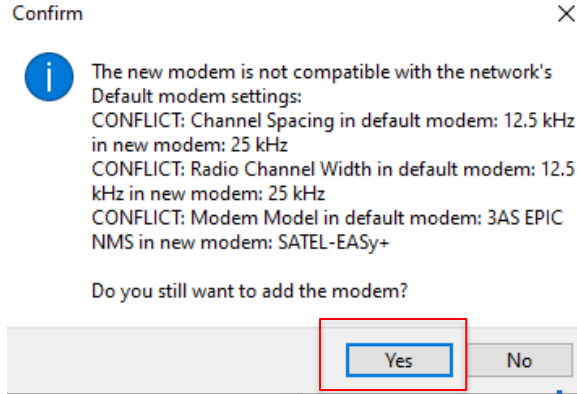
Confirm

×

The new modem is not compatible with the network's Default modem settings:
CONFLICT: Channel Spacing in default modem: 12.5 kHz in new modem: 25 kHz
CONFLICT: Radio Channel Width in default modem: 12.5 kHz in new modem: 25 kHz
CONFLICT: Modem Model in default modem: 3AS EPIC NMS in new modem: SATEL-EASy+

Do you still want to add the modem?

Yes

No